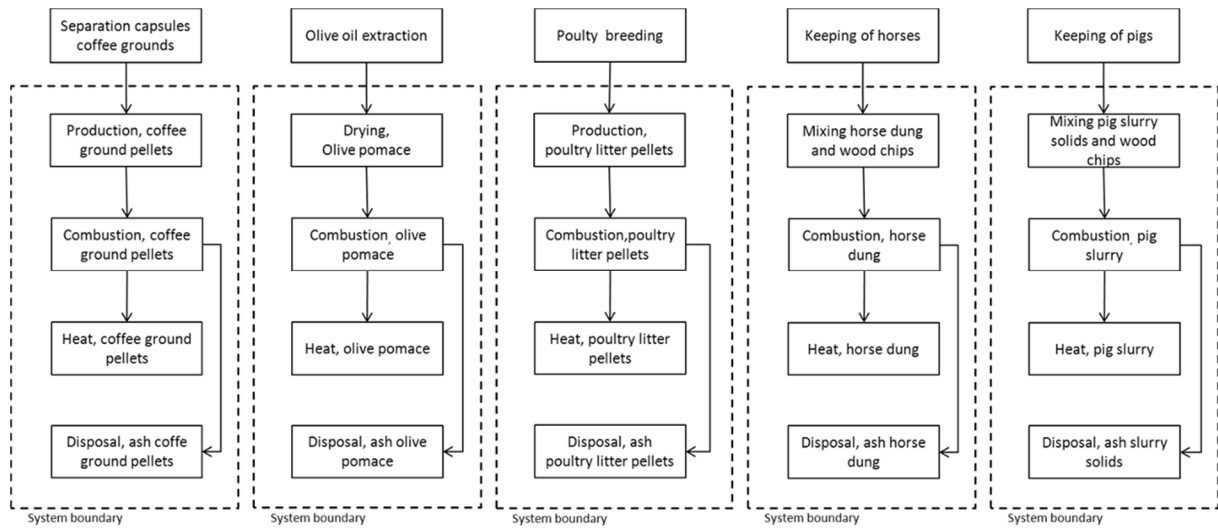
Separation capsules coffee grounds

Production, coffee ground pellets

Combustion, coffee ground pellets

Heat, coffee ground pellets

Disposal, ash coffe ground pellets

System boundary

Olive oil extraction

Drying, Olive pomace

Combustion, olive pomace

Heat, olive pomace

Disposal, ash olive pomace

System boundary

Poulty breeding

Production, poultry litter pellets

Combustion,poultry litter pellets

Heat, poultry litter pellets

Disposal, ash poultry litter pellets

System boundary

Keeping of horses

Mixing horse dung and wood chips

Combustion, horse dung

Heat, horse dung

Disposal, ash horse dung

System boundary

Keeping of pigs

Mixing pig slurry solids and wood chips

Combustion, pig slurry

Heat, pig slurry

Disposal, ash slurry solids

System boundary